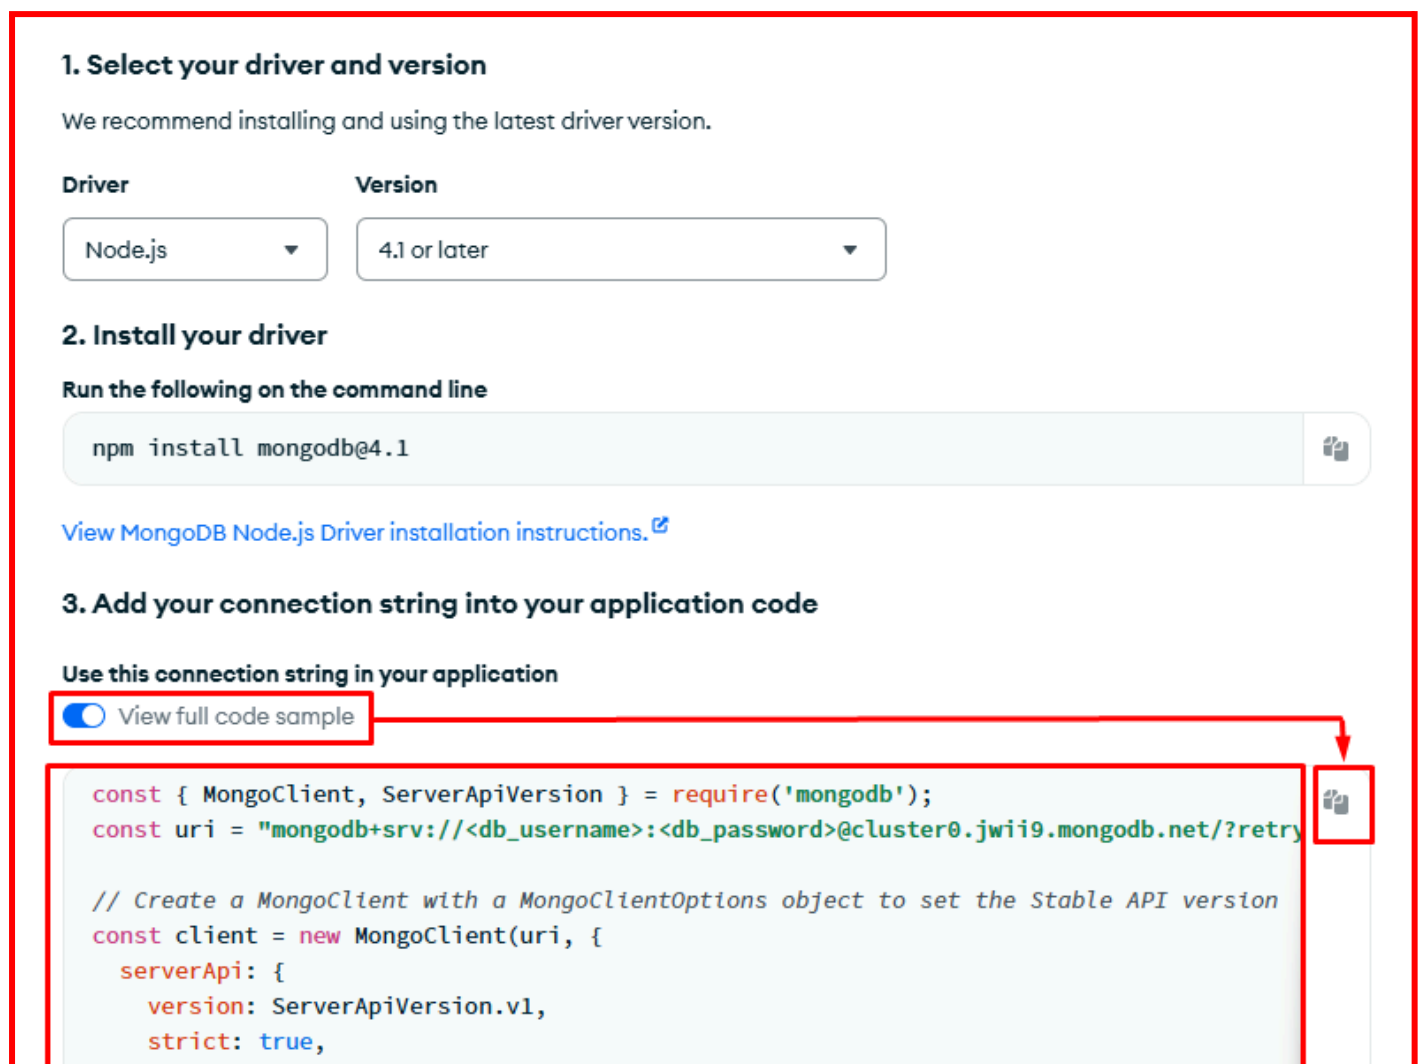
1. Select your driver and version

We recommend installing and using the latest driver version.

Driver

Node.js

Version

4.1 or later

2. Install your driver

Run the following on the command line

npm install mongodb@4.1

View MongoDB Node.js Driver installation instructions.

3. Add your connection string into your application code

Use this connection string in your application

View full code sample

const { MongoClient, ServerApiVersion } = require('mongodb');
const uri = "mongodb+srv://<db_username>:<db_password>@cluster0.jwii9.mongodb.net/?retry

// Create a MongoClient with a MongoClientOptions object to set the Stable API version
const client = new MongoClient(uri, {
  serverApi: {
    version: ServerApiVersion.v1,
    strict: true,